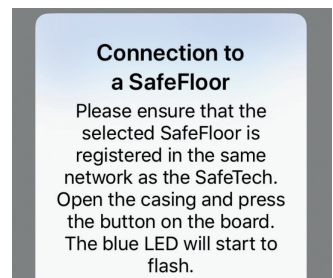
Connection to a SafeFloor

Please ensure that the selected SafeFloor is registered in the same network as the SafeTech. Open the casing and press the button on the board. The blue LED will start to flash.